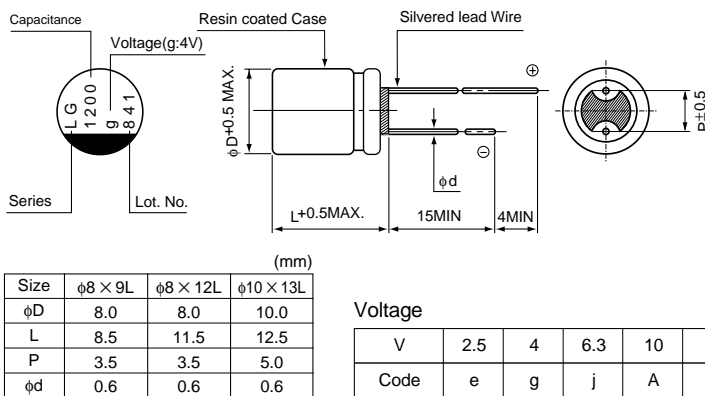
Capacitance

Voltage(g:4V)

Resin coated Case

Silvered lead Wire

L G
1 2 0 0
g
8 4 1

Series

Lot. No.

$\phi$D+0.5 MAX.

$\oplus$

$\ominus$

$\phi$d

L+0.5MAX.

15MIN

4MIN

P±0.5

(mm)

| Size | $\phi 8 \times 9$L | $\phi 8 \times 12$L | $\phi 10 \times 13$L |
|---|---|---|---|
| $\phi$D | 8.0 | 8.0 | 10.0 |
| L | 8.5 | 11.5 | 12.5 |
| P | 3.5 | 3.5 | 5.0 |
| $\phi$d | 0.6 | 0.6 | 0.6 |

Voltage

| V | 2.5 | 4 | 6.3 | 10 |
|---|---|---|---|---|
| Code | e | g | j | A |